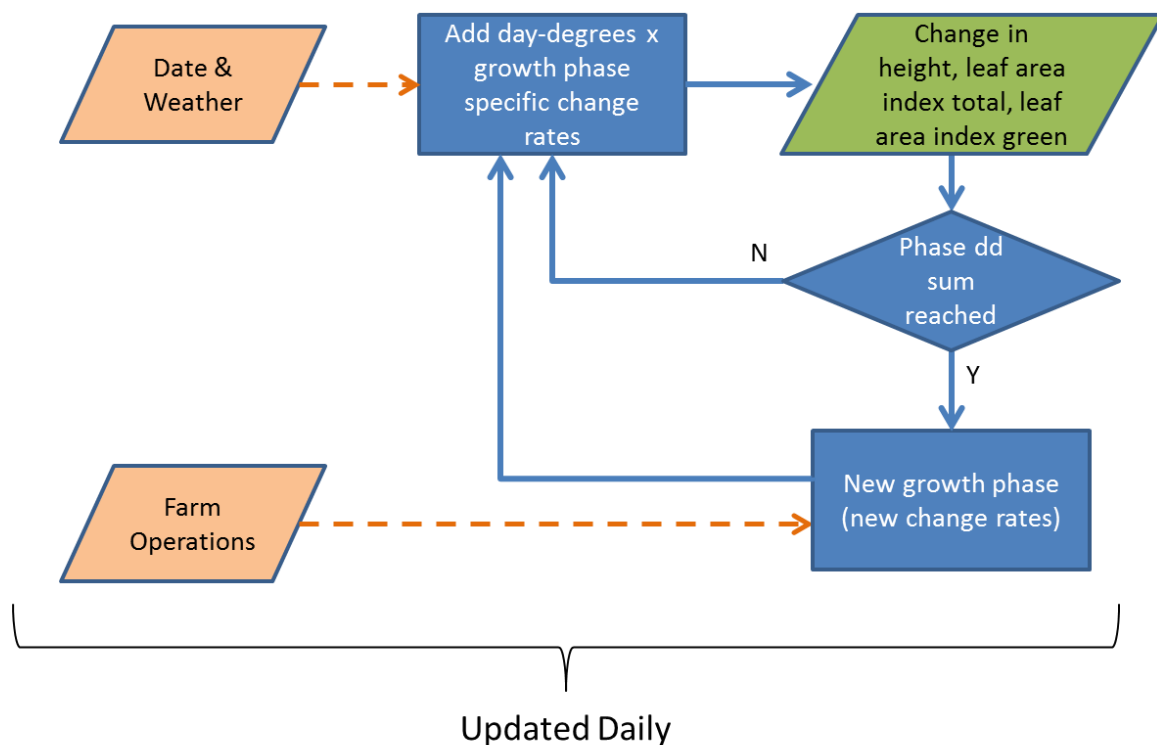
Date & Weather

Add day-degrees x growth phase specific change rates

Change in height, leaf area index total, leaf area index green

N

Phase dd sum reached

Y

Farm Operations

New growth phase (new change rates)

Updated Daily